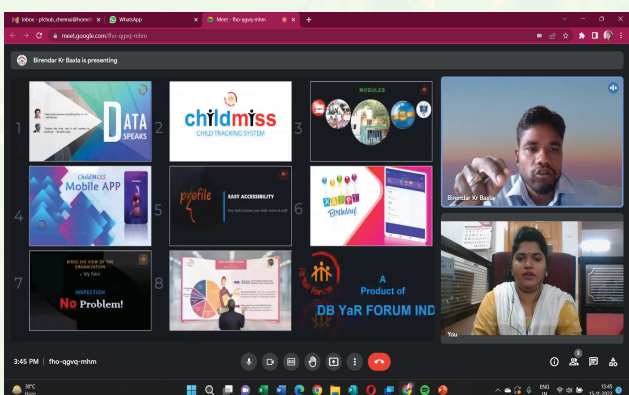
Inbox - pfchub_chennai@home ×
WhatsApp
Meet - fho-qgvq-mhm ×
meet.google.com/fho-qgvq-mhm

Birendar Kr Basla is presenting

1
DATA SPEAKS

2
childmiss
CHILD TRACKING SYSTEM

3
MODULES

4
childmiss Mobile APP

5
profile
EASY ACCESSIBILITY

6
Happy Birthday

7
BIRDS EYE VIEW OF THE ORGANIZATION
INSPECTION
No Problem!

8

A Product of
DB YaR FORUM IND

Birendar Kr Basla

You

3:45 PM | fho-qgvq-mhm

3

38°C
Haze

ENG IN
13:45
15-11-2022